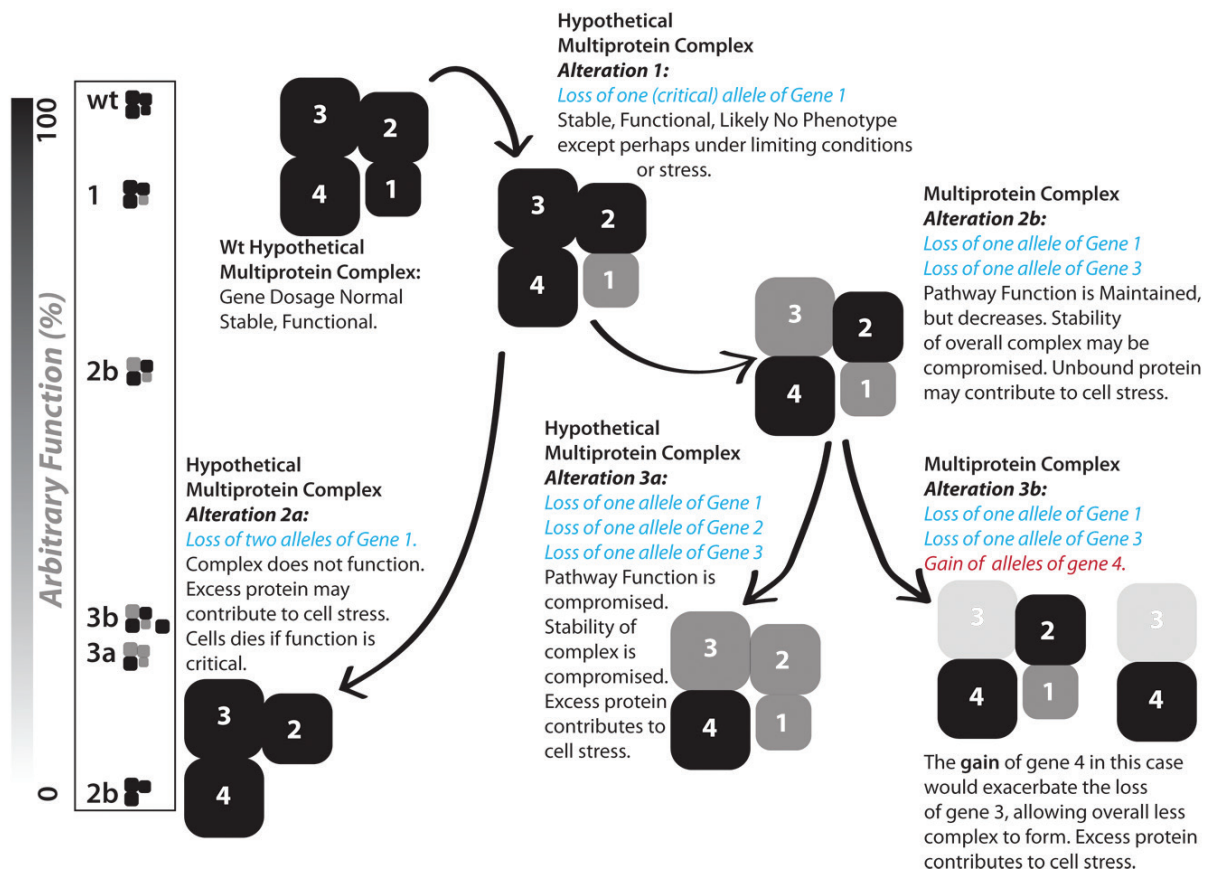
100
Arbitrary Function (%)
0

wt
1
2b
3b
3a
2b

3
2
4
1

Wt Hypothetical Multiprotein Complex:
Gene Dosage Normal
Stable, Functional.

Hypothetical Multiprotein Complex
**Alteration 1:**
Loss of one (critical) allele of Gene 1
Stable, Functional, Likely No Phenotype except perhaps under limiting conditions or stress.

3
2
4
1

Multiprotein Complex
**Alteration 2b:**
Loss of one allele of Gene 1
Loss of one allele of Gene 3
Pathway Function is Maintained, but decreases. Stability of overall complex may be compromised. Unbound protein may contribute to cell stress.

3
2
4
1

Hypothetical Multiprotein Complex
**Alteration 2a:**
Loss of two alleles of Gene 1.
Complex does not function. Excess protein may contribute to cell stress. Cells dies if function is critical.

3
2
4

Hypothetical Multiprotein Complex
**Alteration 3a:**
Loss of one allele of Gene 1
Loss of one allele of Gene 2
Loss of one allele of Gene 3
Pathway Function is compromised. Stability of complex is compromised. Excess protein contributes to cell stress.

3
2
4
1

Multiprotein Complex
**Alteration 3b:**
Loss of one allele of Gene 1
Loss of one allele of Gene 3
Gain of alleles of gene 4.

3
2
4
1
3
4

The **gain** of gene 4 in this case would exacerbate the loss of gene 3, allowing overall less complex to form. Excess protein contributes to cell stress.